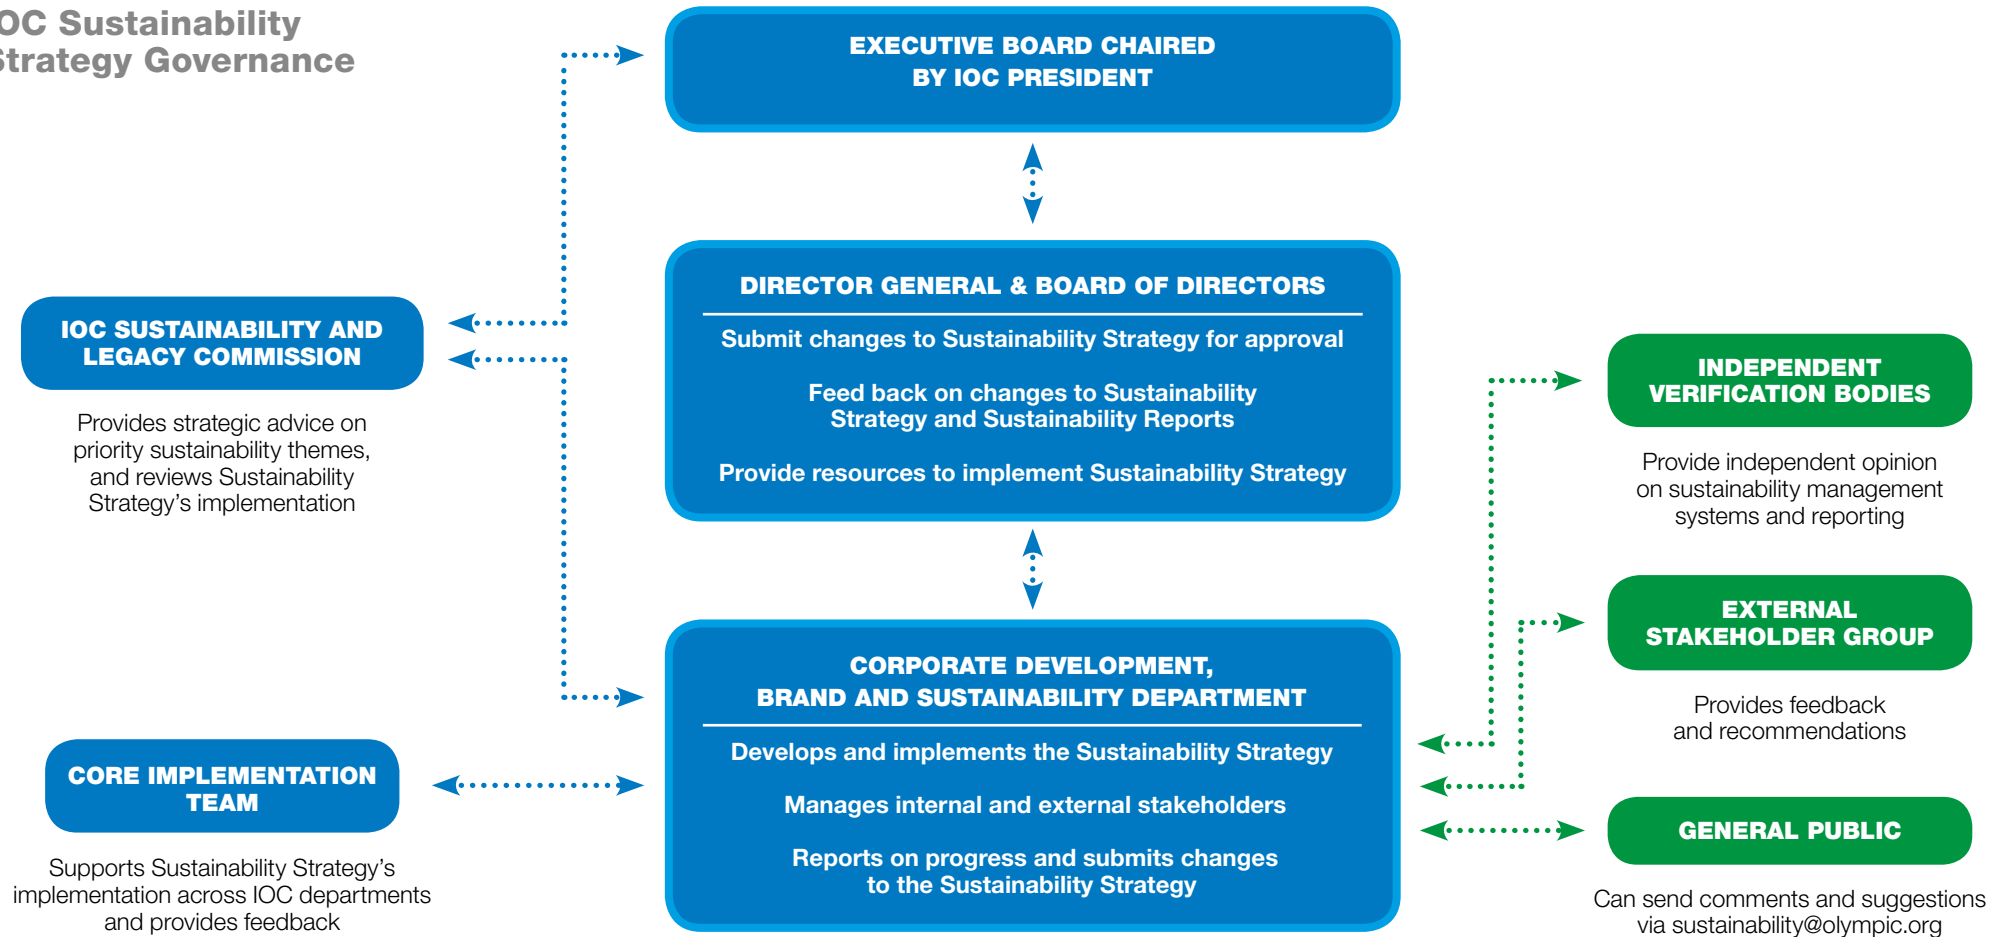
OC Sustainability
Strategy Governance

EXECUTIVE BOARD CHAIRED BY IOC PRESIDENT

DIRECTOR GENERAL & BOARD OF DIRECTORS

Submit changes to Sustainability Strategy for approval

Feed back on changes to Sustainability Strategy and Sustainability Reports

Provide resources to implement Sustainability Strategy

IOC SUSTAINABILITY AND LEGACY COMMISSION

Provides strategic advice on priority sustainability themes, and reviews Sustainability Strategy's implementation

INDEPENDENT VERIFICATION BODIES

Provide independent opinion on sustainability management systems and reporting

EXTERNAL STAKEHOLDER GROUP

Provides feedback and recommendations

CORPORATE DEVELOPMENT, BRAND AND SUSTAINABILITY DEPARTMENT

Develops and implements the Sustainability Strategy

Manages internal and external stakeholders

Reports on progress and submits changes to the Sustainability Strategy

CORE IMPLEMENTATION TEAM

Supports Sustainability Strategy's implementation across IOC departments and provides feedback

GENERAL PUBLIC

Can send comments and suggestions via sustainability@olympic.org